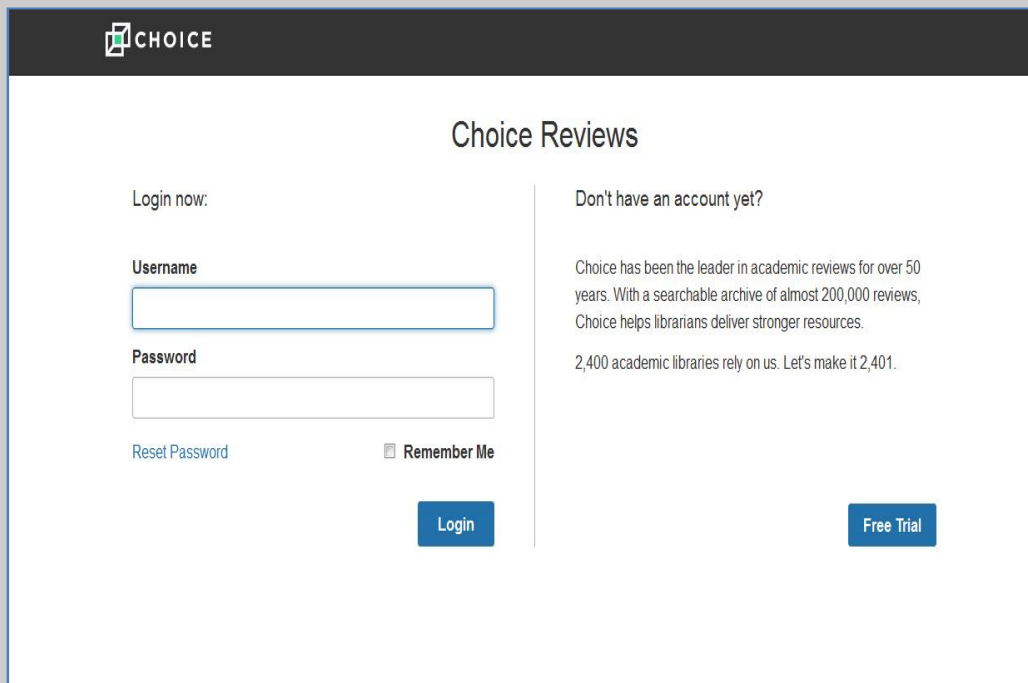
CHOICE

Choice Reviews

Login now:

Username

Password

Reset Password

Remember Me

Login

Don't have an account yet?

Choice has been the leader in academic reviews for over 50 years. With a searchable archive of almost 200,000 reviews, Choice helps librarians deliver stronger resources.

2,400 academic libraries rely on us. Let's make it 2,401.

Free Trial